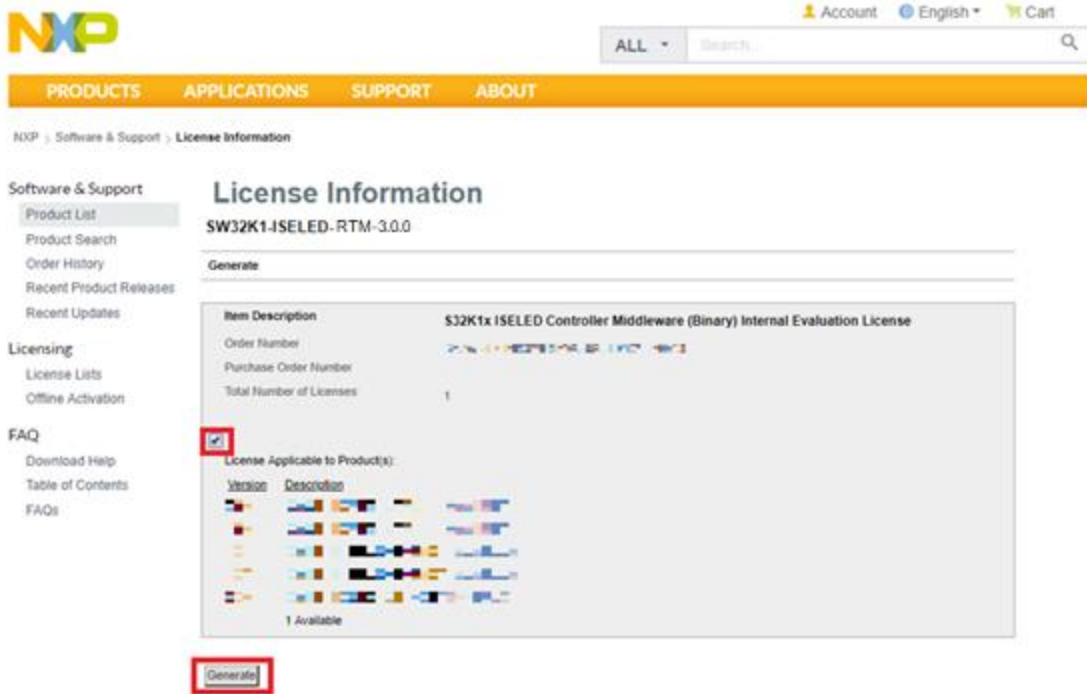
NXP

Account English Cart

ALL Search...

PRODUCTS APPLICATIONS SUPPORT ABOUT

NXP > Software & Support > License Information

Software & Support
Product List
Product Search
Order History
Recent Product Releases
Recent Updates

Licensing
License Lists
Offline Activation

FAQ
Download Help
Table of Contents
FAQs

License Information

SW32K1-ISELED-RTM-3.0.0

Generate

| Item Description | S32K1x ISELED Controller Middleware (Binary) Internal Evaluation License |
|---|---|
| Order Number | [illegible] |
| Purchase Order Number | |
| Total Number of Licenses | 1 |

License Applicable to Product(s):

| Version | Description |
|---|---|
| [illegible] | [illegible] |
| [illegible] | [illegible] |
| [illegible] | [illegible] |
| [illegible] | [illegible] |
| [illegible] | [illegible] |

1 Available

Generate